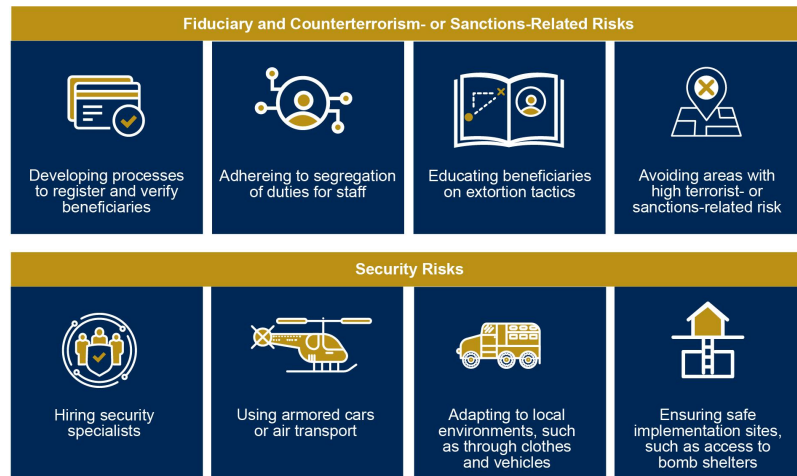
Fiduciary and Counterterrorism- or Sanctions-Related Risks

Developing processes to register and verify beneficiaries

Adhereing to segregation of duties for staff

Educating beneficiaries on extortion tactics

Avoiding areas with high terrorist- or sanctions-related risk

Security Risks

Hiring security specialists

Using armored cars or air transport

Adapting to local environments, such as through clothes and vehicles

Ensuring safe implementation sites, such as access to bomb shelters